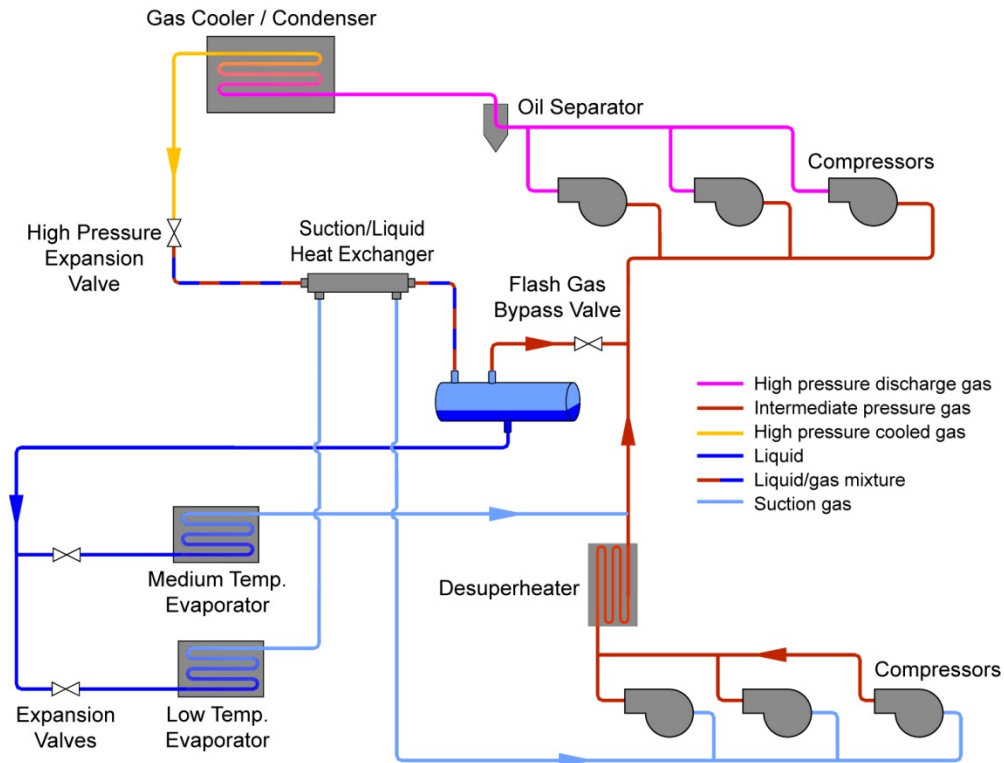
Gas Cooler / Condenser

Oil Separator

Compressors

High Pressure Expansion Valve

Suction/Liquid Heat Exchanger

Flash Gas Bypass Valve

High pressure discharge gas
Intermediate pressure gas
High pressure cooled gas
Liquid
Liquid/gas mixture
Suction gas

Medium Temp. Evaporator

Desuperheater

Compressors

Expansion Valves

Low Temp. Evaporator